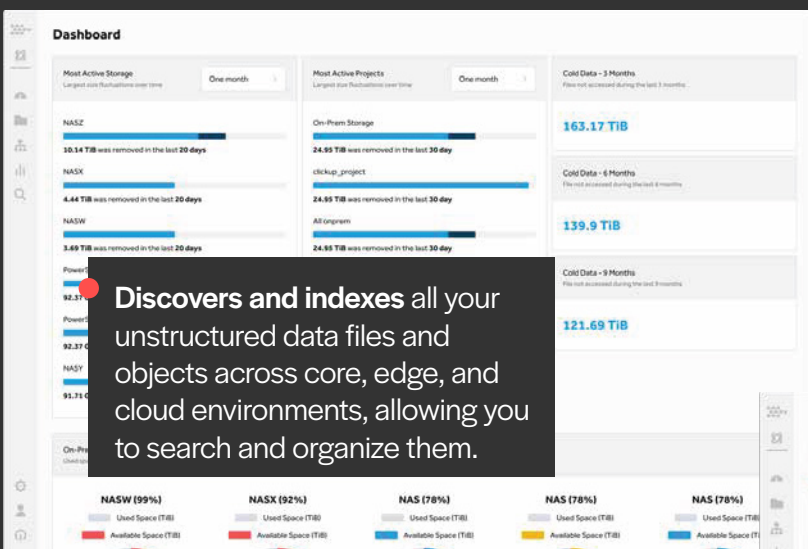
Dashboard

Most Active Storage
Largest size fluctuations over time
One month

NASZ
10.14 TiB was removed in the last 20 days

NASX
4.44 TiB was removed in the last 20 days

NASW
3.69 TiB was removed in the last 20 days

PowerS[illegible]
92.37 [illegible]

PowerS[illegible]
92.37 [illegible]

NASY
91.71 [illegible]

Most Active Projects
Largest size fluctuations over time
One month

On-Prem Storage
24.95 TiB was removed in the last 30 day

clickup_project
24.95 TiB was removed in the last 30 day

All onprem
24.95 TiB was removed in the last 30 day

Cold Data - 3 Months
Files not accessed during the last 3 months
163.17 TiB

Cold Data - 6 Months
Files not accessed during the last 6 months
139.9 TiB

Cold Data - 9 Months
Files not accessed during the last 9 months
121.69 TiB

Discovers and indexes all your unstructured data files and objects across core, edge, and cloud environments, allowing you to search and organize them.

On-Pre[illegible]
Used sp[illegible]

NASW (99%)
Used Space (TiB)
Available Space (TiB)

NASX (92%)
Used Space (TiB)
Available Space (TiB)

NAS (78%)
Used Space (TiB)
Available Space (TiB)

NAS (78%)
Used Space (TiB)
Available Space (TiB)

NAS (78%)
Used Space (TiB)
Available Space (TiB)